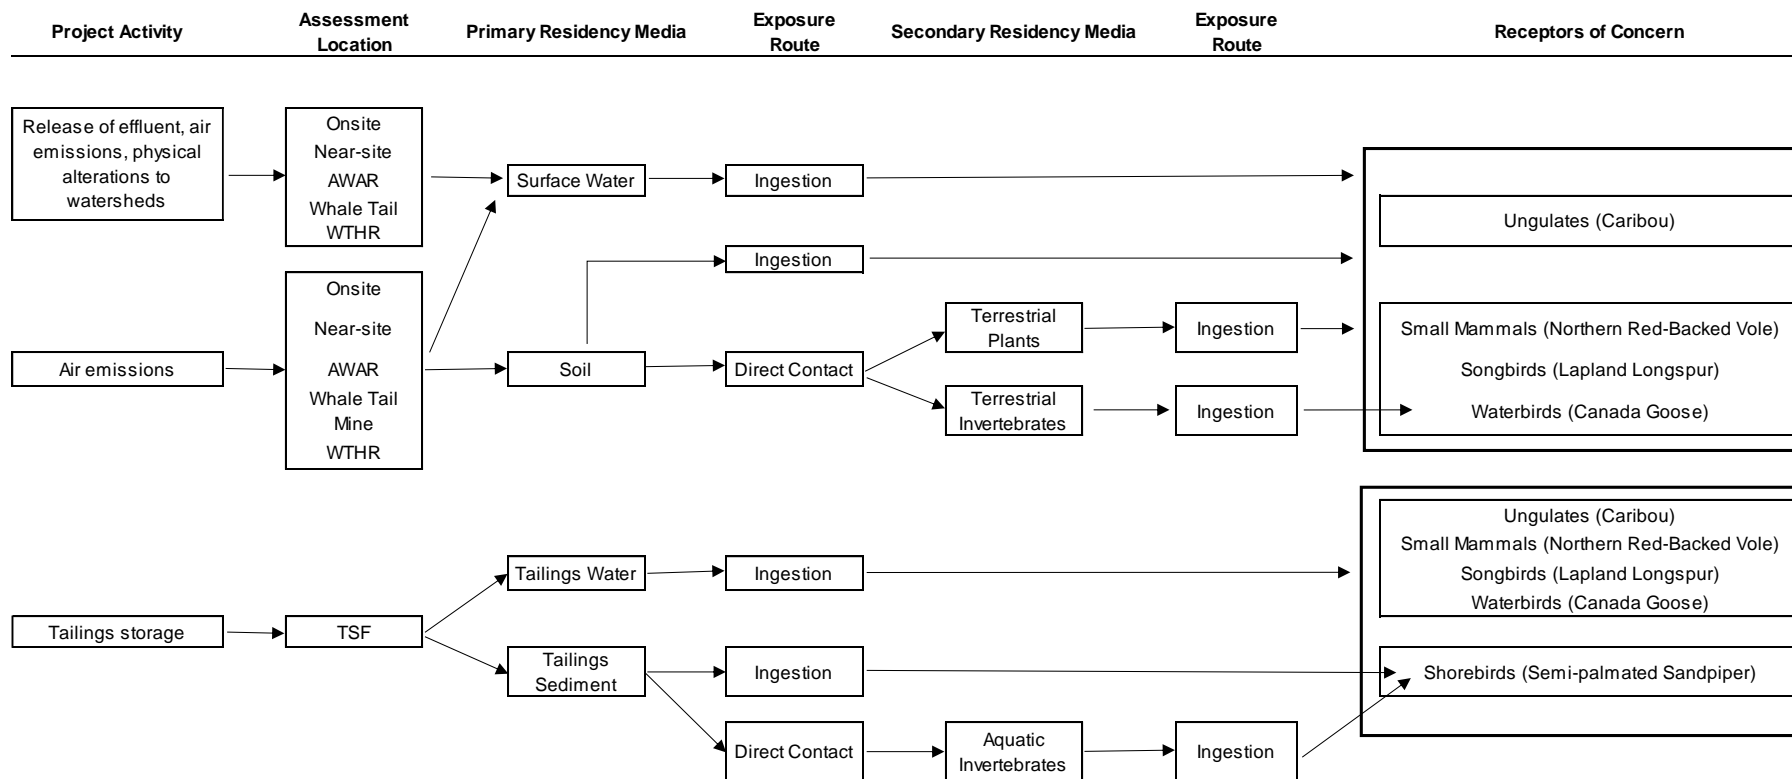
Project Activity

Assessment Location

Primary Residency Media

Exposure Route

Secondary Residency Media

Exposure Route

Receptors of Concern

Release of effluent, air emissions, physical alterations to watersheds

Onsite
Near-site
AWAR
Whale Tail
WTHR

Surface Water

Ingestion

Ungulates (Caribou)

Ingestion

Onsite
Near-site
AWAR
Whale Tail Mine
WTHR

Terrestrial Plants

Ingestion

Small Mammals (Northern Red-Backed Vole)

Air emissions

Soil

Direct Contact

Songbirds (Lapland Longspur)

Terrestrial Invertebrates

Ingestion

Waterbirds (Canada Goose)

Ungulates (Caribou)
Small Mammals (Northern Red-Backed Vole)
Songbirds (Lapland Longspur)
Waterbirds (Canada Goose)

Tailings Water

Ingestion

Tailings storage

TSF

Tailings Sediment

Ingestion

Shorebirds (Semi-palmated Sandpiper)

Direct Contact

Aquatic Invertebrates

Ingestion